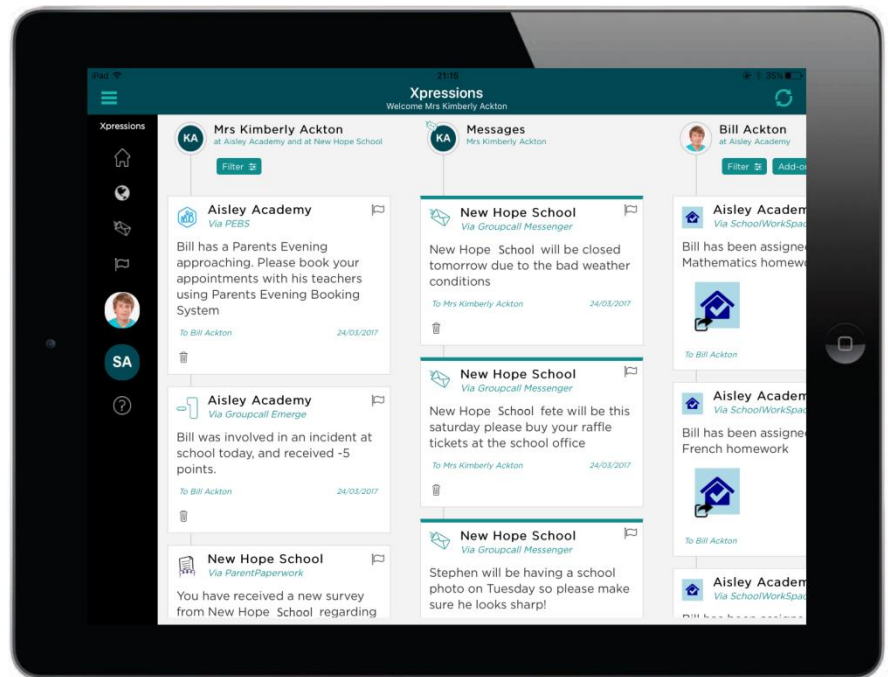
iPad 21:16 35%

Xpressions
Welcome Mrs Kimberly Ackton

Xpressions

SA

KA Mrs Kimberly Ackton
at Aisley Academy and at New Hope School
Filter

Aisley Academy
Via PEBS
Bill has a Parents Evening approaching. Please book your appointments with his teachers using Parents Evening Booking System
To Bill Ackton 24/03/2017

Aisley Academy
Via Groupcall Emerge
Bill was involved in an incident at school today, and received -5 points.
To Bill Ackton 24/03/2017

New Hope School
Via ParentPaperwork
You have received a new survey from New Hope School regarding

KA Messages
Mrs Kimberly Ackton

New Hope School
Via Groupcall Messenger
New Hope School will be closed tomorrow due to the bad weather conditions
To Mrs Kimberly Ackton 24/03/2017

New Hope School
Via Groupcall Messenger
New Hope School fete will be this saturday please buy your raffle tickets at the school office
To Mrs Kimberly Ackton 24/03/2017

New Hope School
Via Groupcall Messenger
Stephen will be having a school photo on Tuesday so please make sure he looks sharp!

Bill Ackton
at Aisley Academy
Filter Add-o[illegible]

Aisley Academ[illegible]
Via SchoolWorkSpa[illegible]
Bill has been assigne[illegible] Mathematics homew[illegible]
To Bill Ackton

Aisley Academ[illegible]
Via SchoolWorkSpa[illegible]
Bill has been assigne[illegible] French homework
To Bill Ackton

Aisley Academ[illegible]
Via SchoolWorkSpa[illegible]
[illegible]